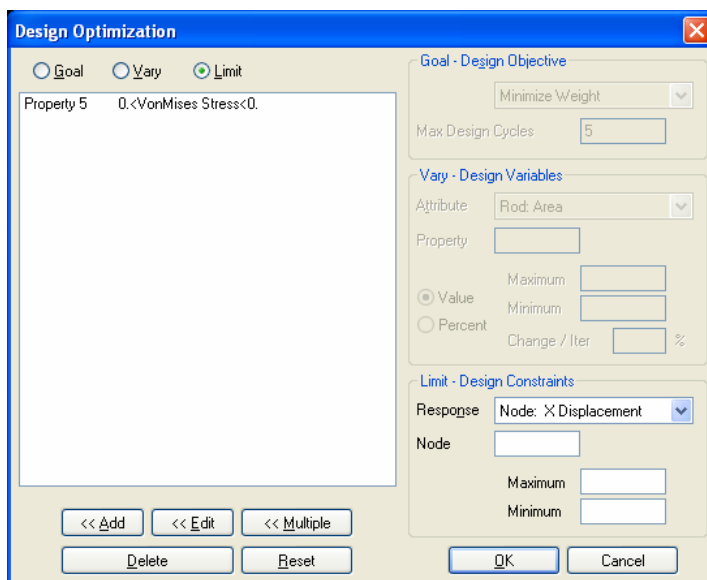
Design Optimization

Goal Vary Limit

Property 5 0.<VonMises Stress<0.

Goal - Design Objective

Minimize Weight

Max Design Cycles 5

Vary - Design Variables

Attribute Rod: Area

Property

Value

Percent

Maximum

Minimum

Change / Iter %

Limit - Design Constraints

Response Node: X Displacement

Node

Maximum

Minimum

<< Add << Edit << Multiple

Delete Reset

OK Cancel